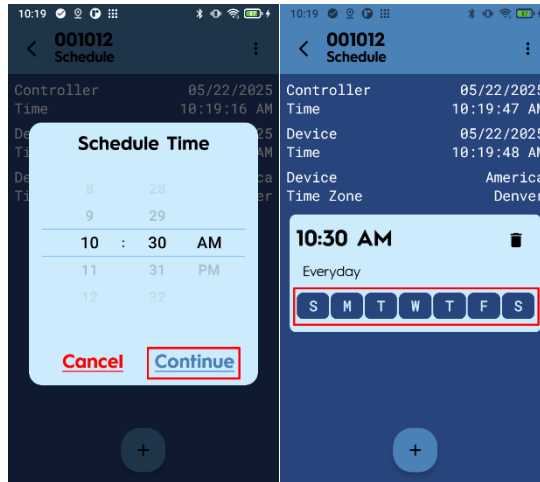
10:19

001012
Schedule

Controller 05/22/2025
Time 10:19:16 AM
De 25
Ti AM
De ca
Ti er

Schedule Time

8 28
9 29
10 : 30 AM
11 31 PM
12 32

Cancel Continue

+

10:19

001012
Schedule

Controller 05/22/2025
Time 10:19:47 AM
Device 05/22/2025
Time 10:19:48 AM
Device America
Time Zone Denver

10:30 AM

Everyday

S M T W T F S

+